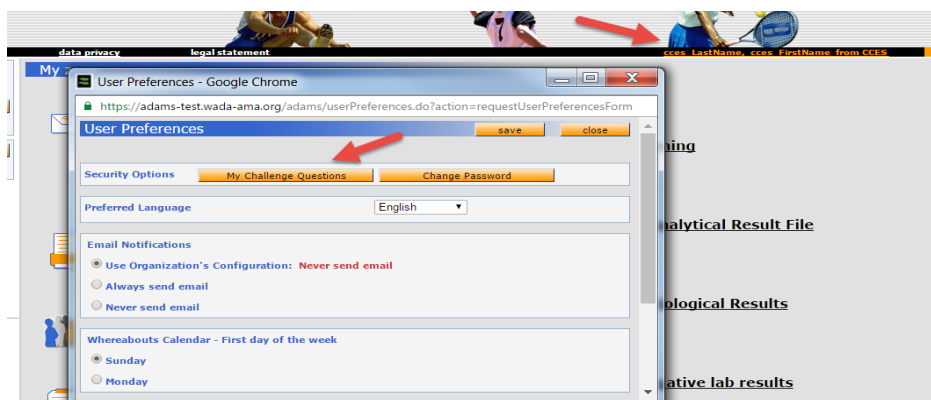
data privacy
legal statement
cces_LastName, cces_FirstName from CCES

My

User Preferences - Google Chrome
https://adams-test.wada-ama.org/adams/userPreferences.do?action=requestUserPreferencesForm

User Preferences
save
close

Security Options
My Challenge Questions
Change Password

Preferred Language
English

Email Notifications
Use Organization's Configuration: Never send email
Always send email
Never send email

Whereabouts Calendar - First day of the week
Sunday
Monday

ning
nalytical Result File
ological Results
ative lab results